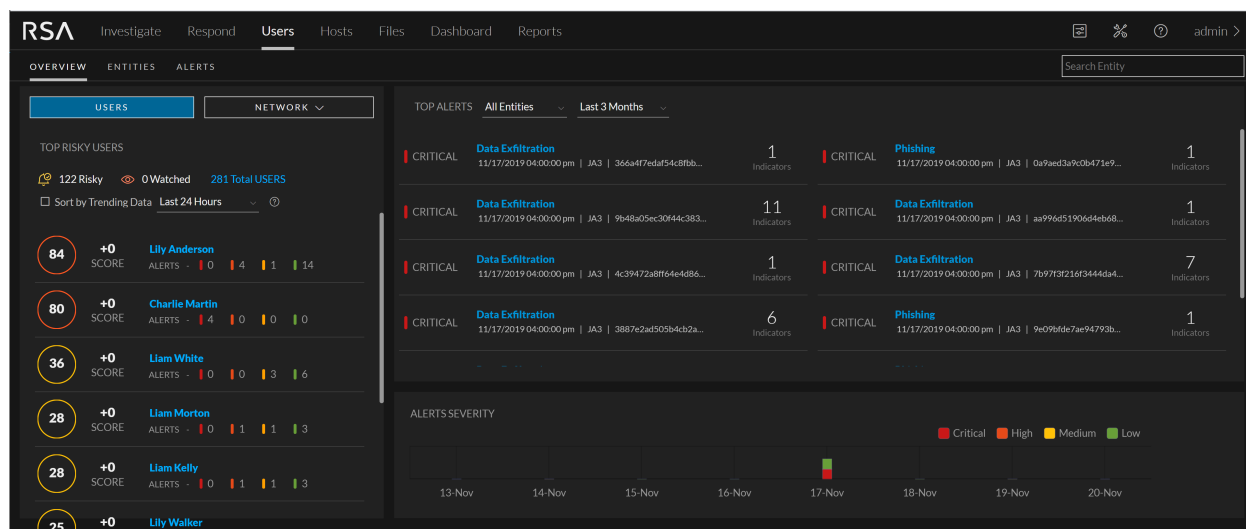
RSA Investigate Respond Users Hosts Files Dashboard Reports admin

OVERVIEW ENTITIES ALERTS

Search Entity

USERS NETWORK

TOP RISKY USERS

122 Risky 0 Watched 281 Total USERS

Sort by Trending Data Last 24 Hours

84 +0 SCORE Lily Anderson ALERTS - 0 4 1 14

80 +0 SCORE Charlie Martin ALERTS - 4 0 0 0

36 +0 SCORE Liam White ALERTS - 0 0 3 6

28 +0 SCORE Liam Morton ALERTS - 0 1 1 3

28 +0 SCORE Liam Kelly ALERTS - 0 1 1 3

25 +0 Lily Walker

TOP ALERTS All Entities Last 3 Months

CRITICAL Data Exfiltration 11/17/2019 04:00:00 pm | JA3 | 366a4f7edaf54c8fbb... 1 Indicators

CRITICAL Phishing 11/17/2019 04:00:00 pm | JA3 | 0a9aed3a9c0b471e9... 1 Indicators

CRITICAL Data Exfiltration 11/17/2019 04:00:00 pm | JA3 | 9b48a05ec30f44c383... 11 Indicators

CRITICAL Data Exfiltration 11/17/2019 04:00:00 pm | JA3 | aa996d51906d4eb68... 1 Indicators

CRITICAL Data Exfiltration 11/17/2019 04:00:00 pm | JA3 | 4c39472a8ff64e4d86... 1 Indicators

CRITICAL Data Exfiltration 11/17/2019 04:00:00 pm | JA3 | 7b97f3f216f3444da4... 7 Indicators

CRITICAL Data Exfiltration 11/17/2019 04:00:00 pm | JA3 | 3887e2ad505b4cb2a... 6 Indicators

CRITICAL Phishing 11/17/2019 04:00:00 pm | JA3 | 9e09bfde7ae94793b... 1 Indicators

ALERTS SEVERITY

Critical High Medium Low

13-Nov 14-Nov 15-Nov 16-Nov 17-Nov 18-Nov 19-Nov 20-Nov